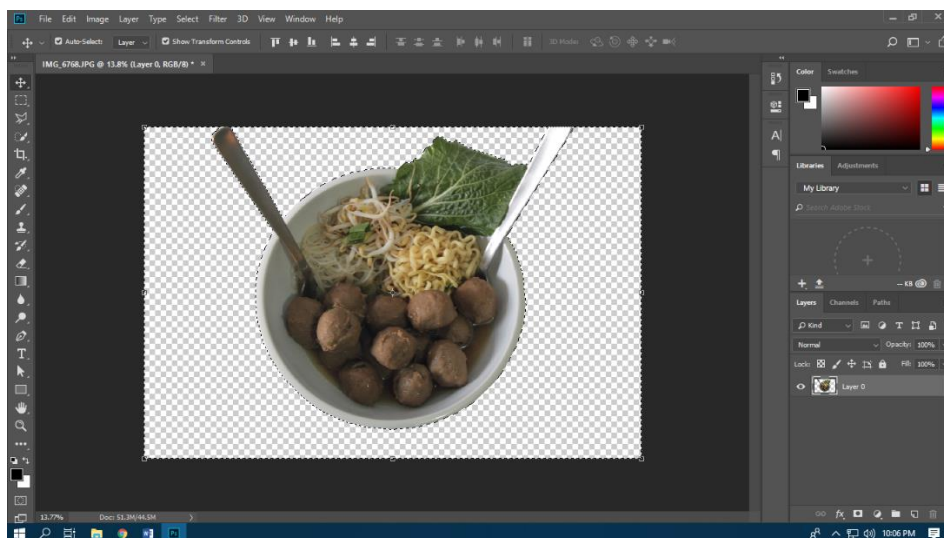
Ps File Edit Image Layer Type Select Filter 3D View Window Help

Auto-Select: Layer Show Transform Controls 3D Mode:

IMG_6768.JPG @ 13.8% (Layer 0, RGB/8) * ×

Color Swatches

Libraries Adjustments

My Library

Search Adobe Stock

-- KB

Layers Channels Paths

Kind

Normal Opacity: 100%

Lock: Fill: 100%

Layer 0

13.77% Doc: 51.3M/44.5M

10:06 PM